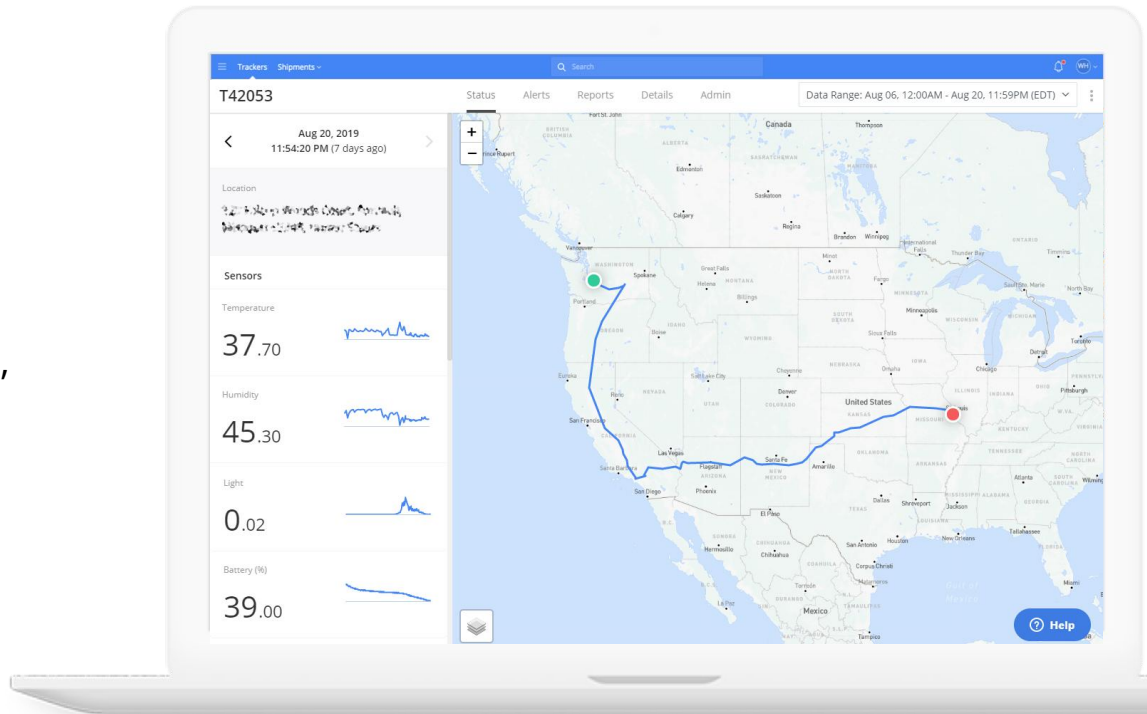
Trackers Shipments

Search

WH

T42053

Status Alerts Reports Details Admin

Data Range: Aug 06, 12:00AM - Aug 20, 11:59PM (EDT)

Aug 20, 2019
11:54:20 PM (7 days ago)

Location

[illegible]

Sensors

Temperature
37.70

Humidity
45.30

Light
0.02

Battery (%)
39.00

+
−

Canada

Edmonton

Saskatoon

Calgary

Regina

Vancouver

Winnipeg

Spokane

Great Falls

Helena

Portland

Billings

Minneapolis

Boise

Sioux Falls

Salt Lake City

Chicago

Detroit

Toronto

Denver

United States

Reno

San Francisco

Las Vegas

Santa Fe

Amarillo

Flagstaff

Phoenix

San Diego

El Paso

Dallas

Shreveport

Jackson

Atlanta

Houston

San Antonio

New Orleans

Hermosillo

Chihuahua

Corpus Christi

Monterrey

Mexico

Tallahassee

Miami

Help